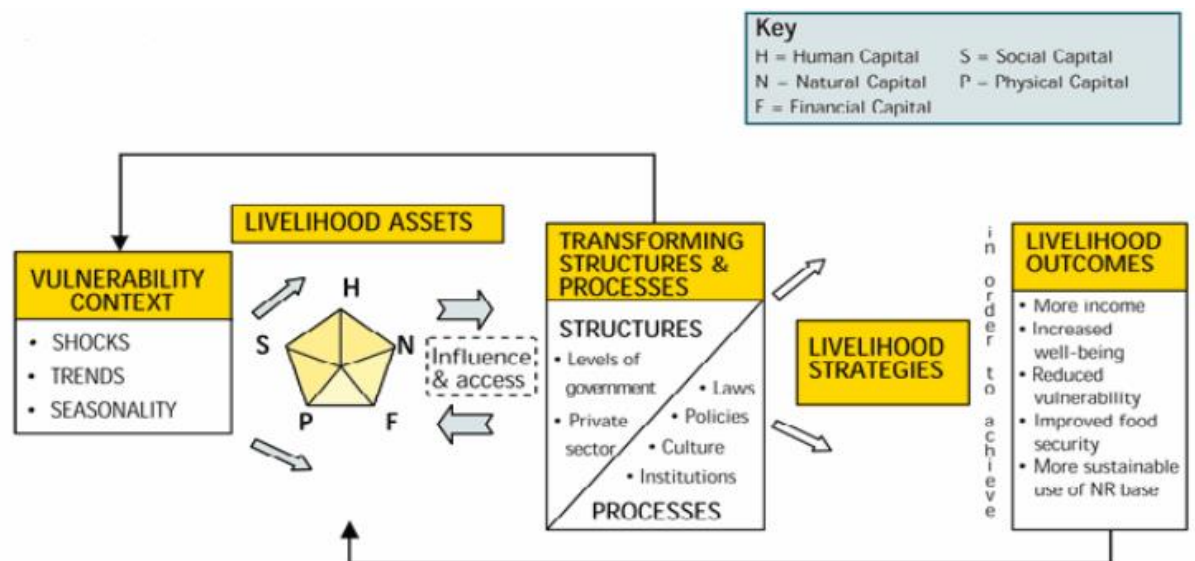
Key
H = Human Capital
S = Social Capital
N = Natural Capital
P = Physical Capital
F = Financial Capital

VULNERABILITY CONTEXT
• SHOCKS
• TRENDS
• SEASONALITY

LIVELIHOOD ASSETS
H
N
F
P
S

Influence & access

TRANSFORMING STRUCTURES & PROCESSES
STRUCTURES
• Levels of government
• Private sector
• Laws
• Policies
• Culture
• Institutions
PROCESSES

LIVELIHOOD STRATEGIES

in order to achieve

LIVELIHOOD OUTCOMES
• More income
• Increased well-being
• Reduced vulnerability
• Improved food security
• More sustainable use of NR base